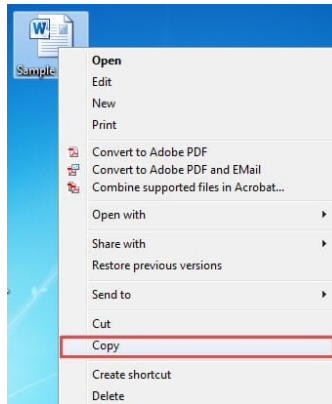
Sample

Open
Edit
New
Print
Convert to Adobe PDF
Convert to Adobe PDF and EMail
Combine supported files in Acrobat...
Open with
Share with
Restore previous versions
Send to
Cut
Copy
Create shortcut
Delete